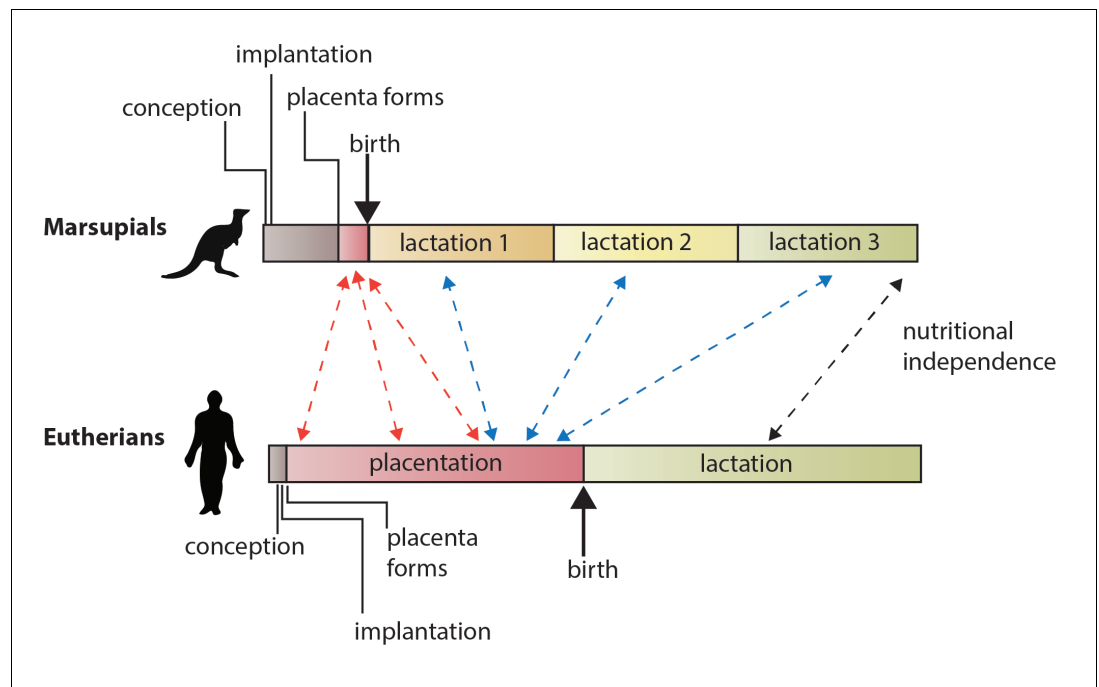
implantation
conception
placenta forms
birth

Marsupials

lactation 1
lactation 2
lactation 3

nutritional independence

Eutherians

placentation
lactation

conception
placenta forms
birth
implantation